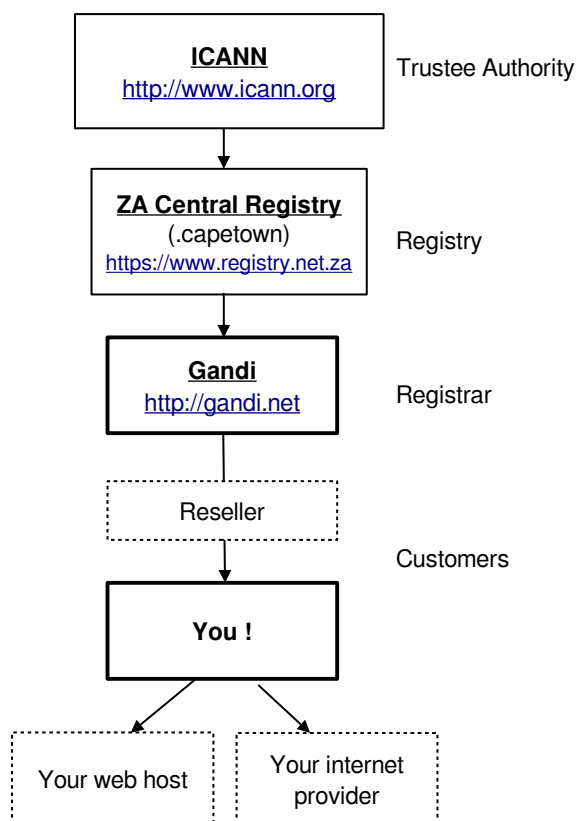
ICANN
http://www.icann.org

Trustee Authority

ZA Central Registry
(.capetown)
https://www.registry.net.za

Registry

Gandi
http://gandi.net

Registrar

Reseller

Customers

You !

Your web host

Your internet provider